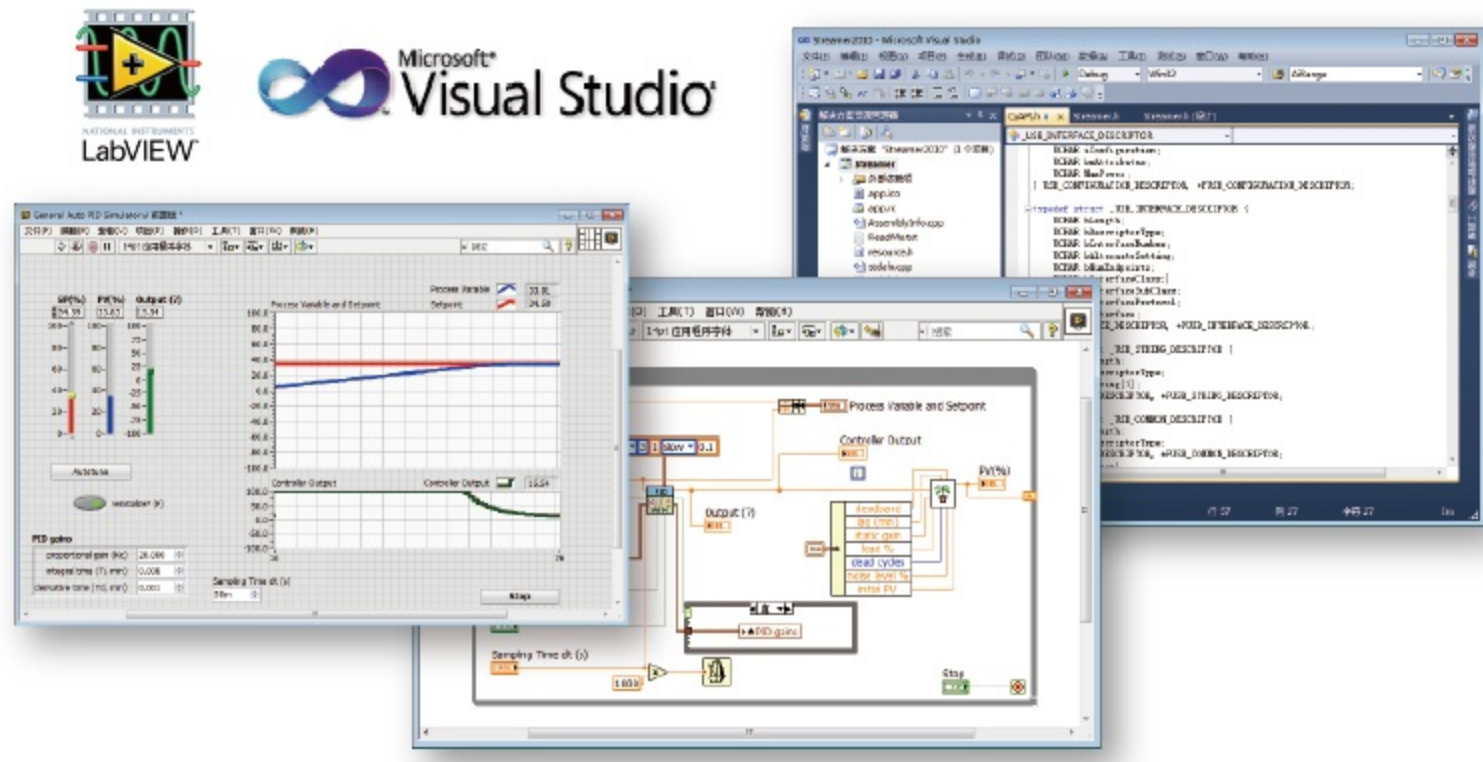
NATIONAL INSTRUMENTS
LabVIEW

Microsoft®
Visual Studio

Streamer2010 - Microsoft Visual Studio
Debug
Win32
_USB_INTERFACE_DESCRIPTOR
Streamer2010
streamer
app.ico
app.rc
AssemblyInfo.cpp
ReadMe.txt
resource.h
stdafx.cpp
UCHAR iConfiguration;
UCHAR bmAttributes;
UCHAR MaxPower;
} USB_CONFIGURATION_DESCRIPTOR, *PUSB_CONFIGURATION_DESCRIPTOR;
typedef struct _USB_INTERFACE_DESCRIPTOR {
UCHAR bLength;
UCHAR bDescriptorType;
UCHAR bInterfaceNumber;
UCHAR bAlternateSetting;
UCHAR bNumEndpoints;
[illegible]
_USB_STRING_DESCRIPTOR {
_USB_COMMON_DESCRIPTOR {
行 57
列 27
字符 27
Ins

General Auto PID Simulator.vi
SP(%)
PV(%)
Output (?)
24.59
23.63
15.54
Process Variable and Setpoint
Process Variable
Setpoint
Autotune
autotune? (F)
Controller Output
PID gains
proportional gain (Kc)
integral time (Ti, min)
derivative time (Td, min)
Sampling Time dt (s)
Stop

工具(T)
窗口(W)
帮助(H)
Process Variable and Setpoint
Controller Output
Output (?)
PV(%)
deadband
lag (min)
static gain
load %
dead cycles
noise level %
initial PV
PID gains
Sampling Time dt (s)
1000
Stop